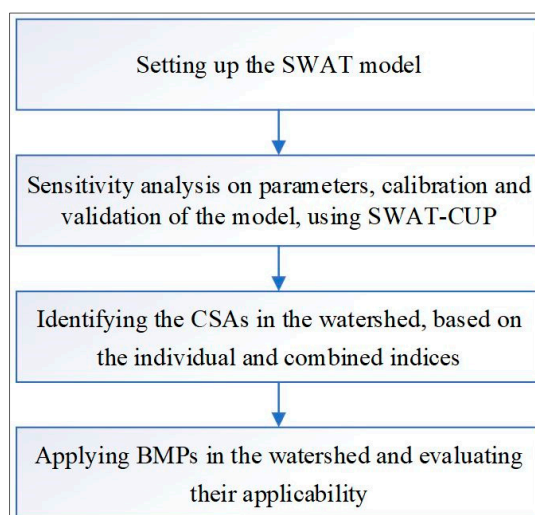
Setting up the SWAT model

Sensitivity analysis on parameters, calibration and validation of the model, using SWAT-CUP

Identifying the CSAs in the watershed, based on the individual and combined indices

Applying BMPs in the watershed and evaluating their applicability